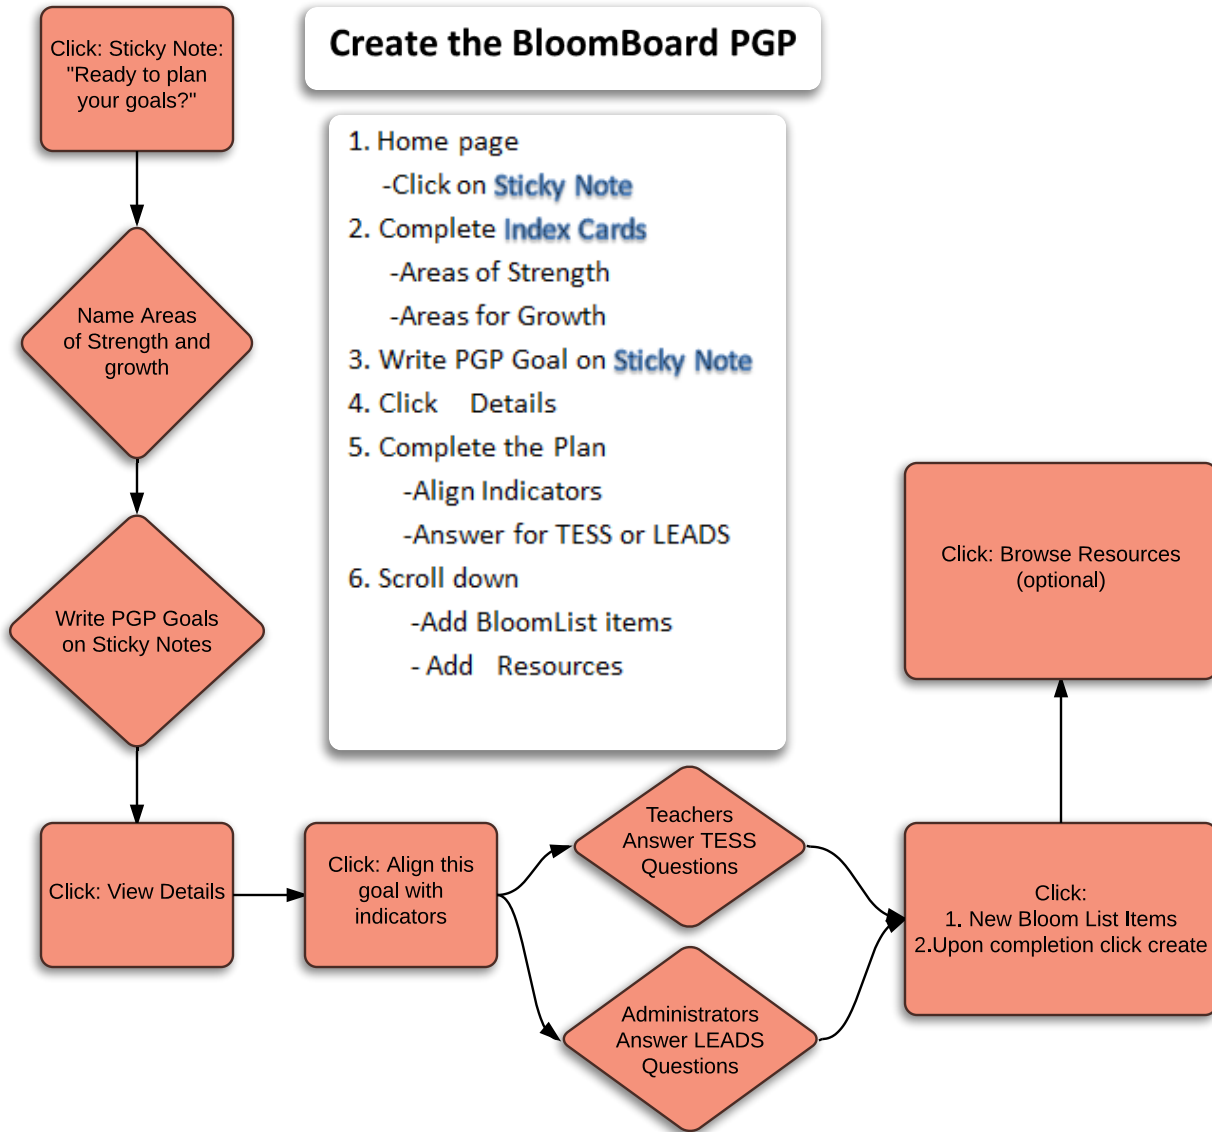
Create the BloomBoard PGP

1. Home page
-Click on Sticky Note
2. Complete Index Cards
-Areas of Strength
-Areas for Growth
3. Write PGP Goal on Sticky Note
4. Click Details
5. Complete the Plan
-Align Indicators
-Answer for TESS or LEADS
6. Scroll down
-Add BloomList items
- Add Resources

Click: Sticky Note: "Ready to plan your goals?"

Name Areas of Strength and growth

Write PGP Goals on Sticky Notes

Click: View Details

Click: Align this goal with indicators

Teachers Answer TESS Questions

Administrators Answer LEADS Questions

Click:
1. New Bloom List Items
2.Upon completion click create

Click: Browse Resources (optional)